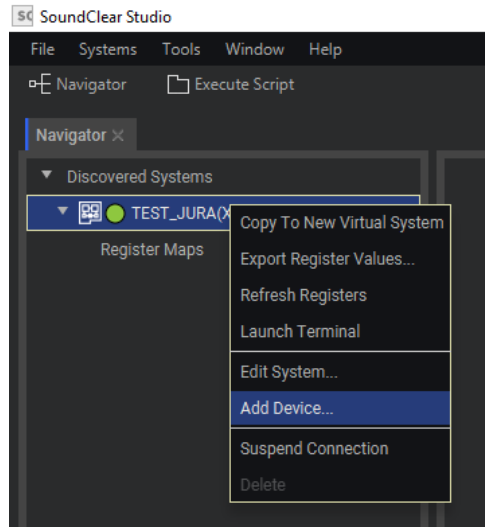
SC SoundClear Studio

File Systems Tools Window Help

Navigator Execute Script

Navigator ×

Discovered Systems

TEST_JURA(X

Register Maps

Copy To New Virtual System
Export Register Values...
Refresh Registers
Launch Terminal
Edit System...
Add Device...
Suspend Connection
Delete